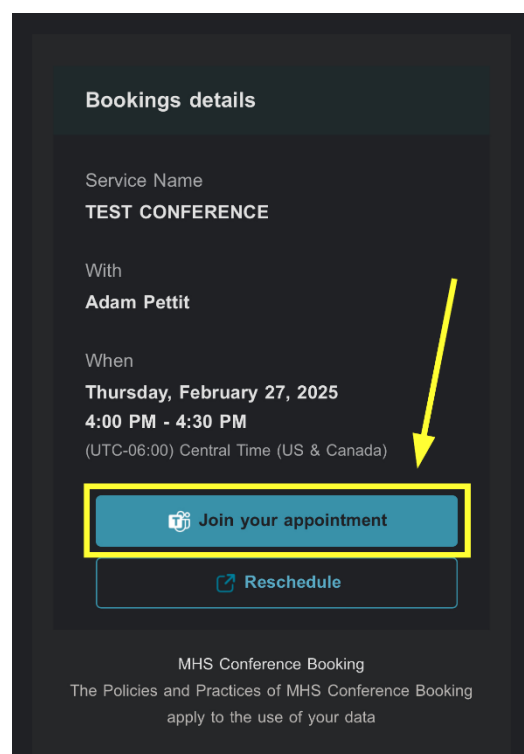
Bookings details

Service Name
TEST CONFERENCE

With
Adam Pettit

When
Thursday, February 27, 2025
4:00 PM - 4:30 PM
(UTC-06:00) Central Time (US & Canada)

Join your appointment

Reschedule

MHS Conference Booking
The Policies and Practices of MHS Conference Booking apply to the use of your data